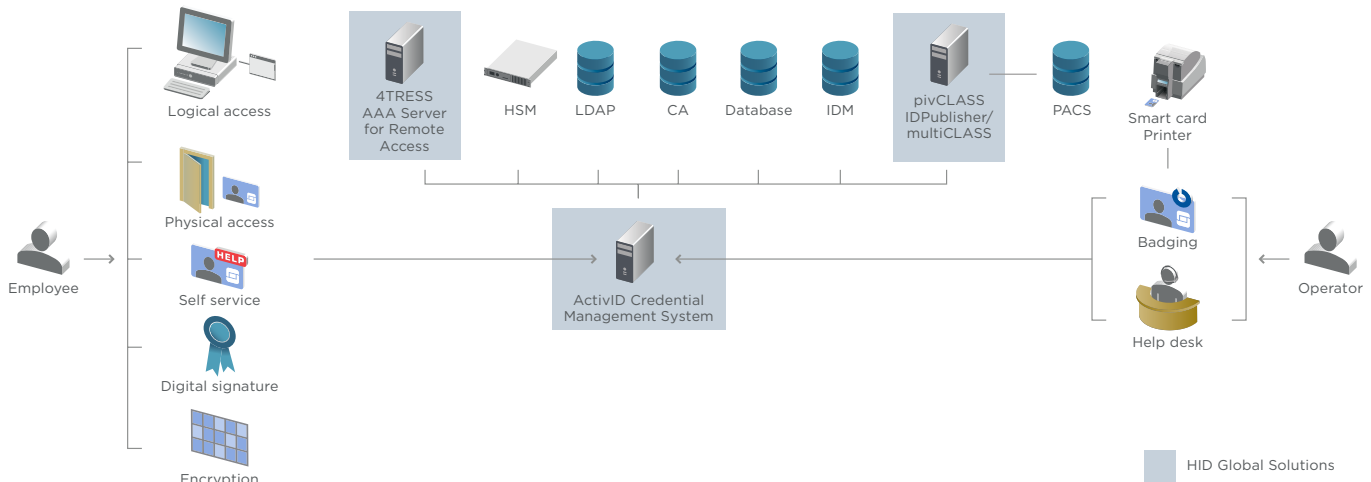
Logical access

4TRESS AAA Server for Remote Access

HSM

LDAP

CA

Database

IDM

pivCLASS IDPublisher/ multiCLASS

PACS

Smart card Printer

Physical access

HELP

Self service

Employee

ActivID Credential Management System

Badging

Operator

Help desk

Digital signature

Encryption

HID Global Solutions